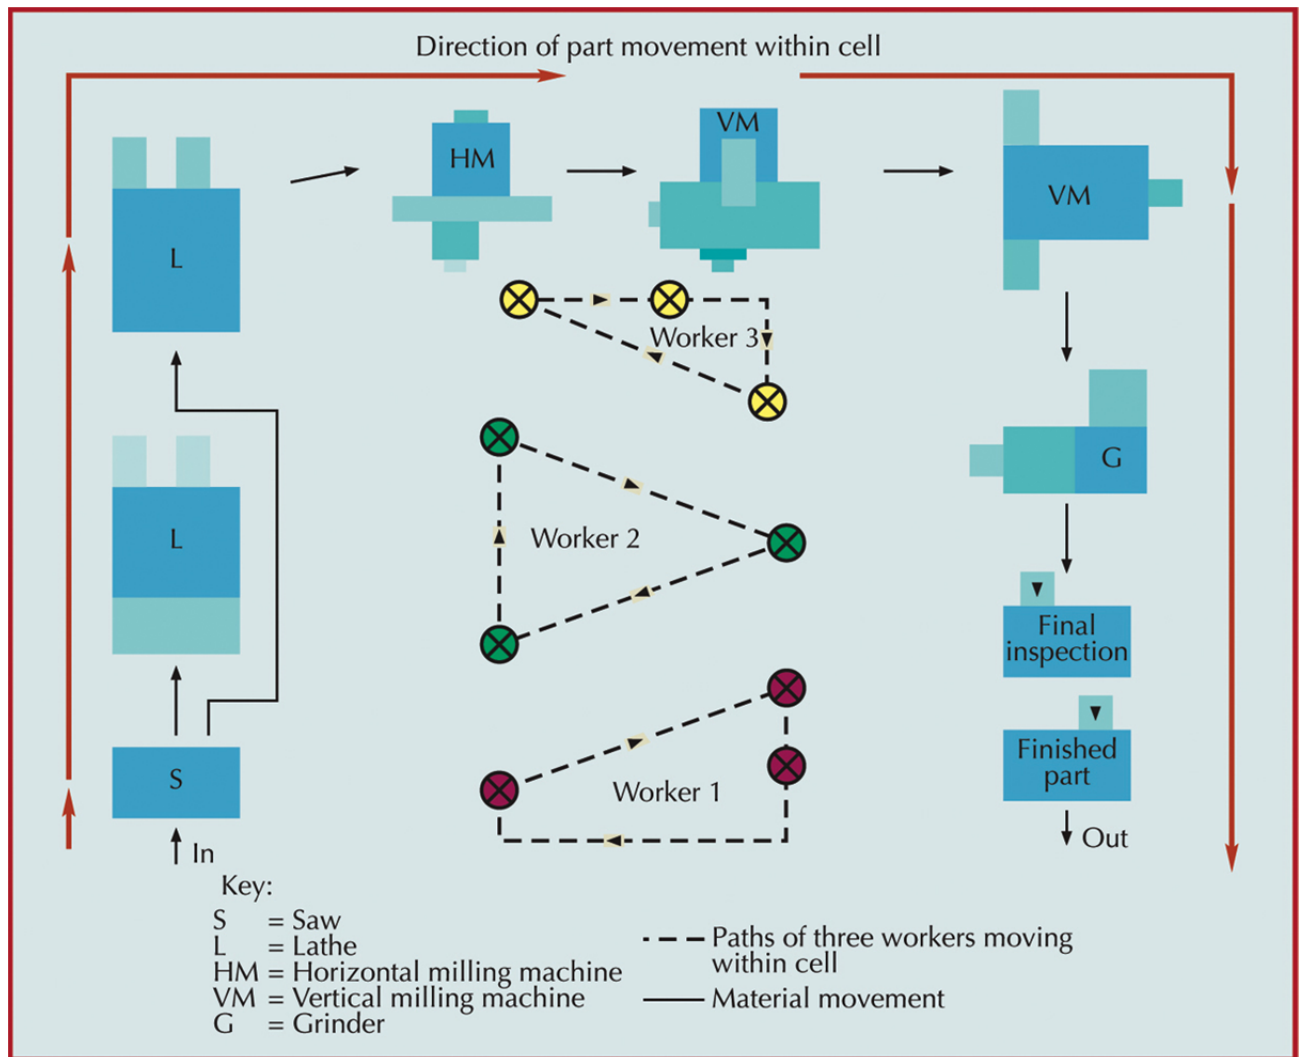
Direction of part movement within cell

HM

VM

VM

L

Worker 3

Worker 2

L

G

Final inspection

Finished part

Worker 1

S

In

Out

Key:
S = Saw
L = Lathe
HM = Horizontal milling machine
VM = Vertical milling machine
G = Grinder

Paths of three workers moving within cell
Material movement